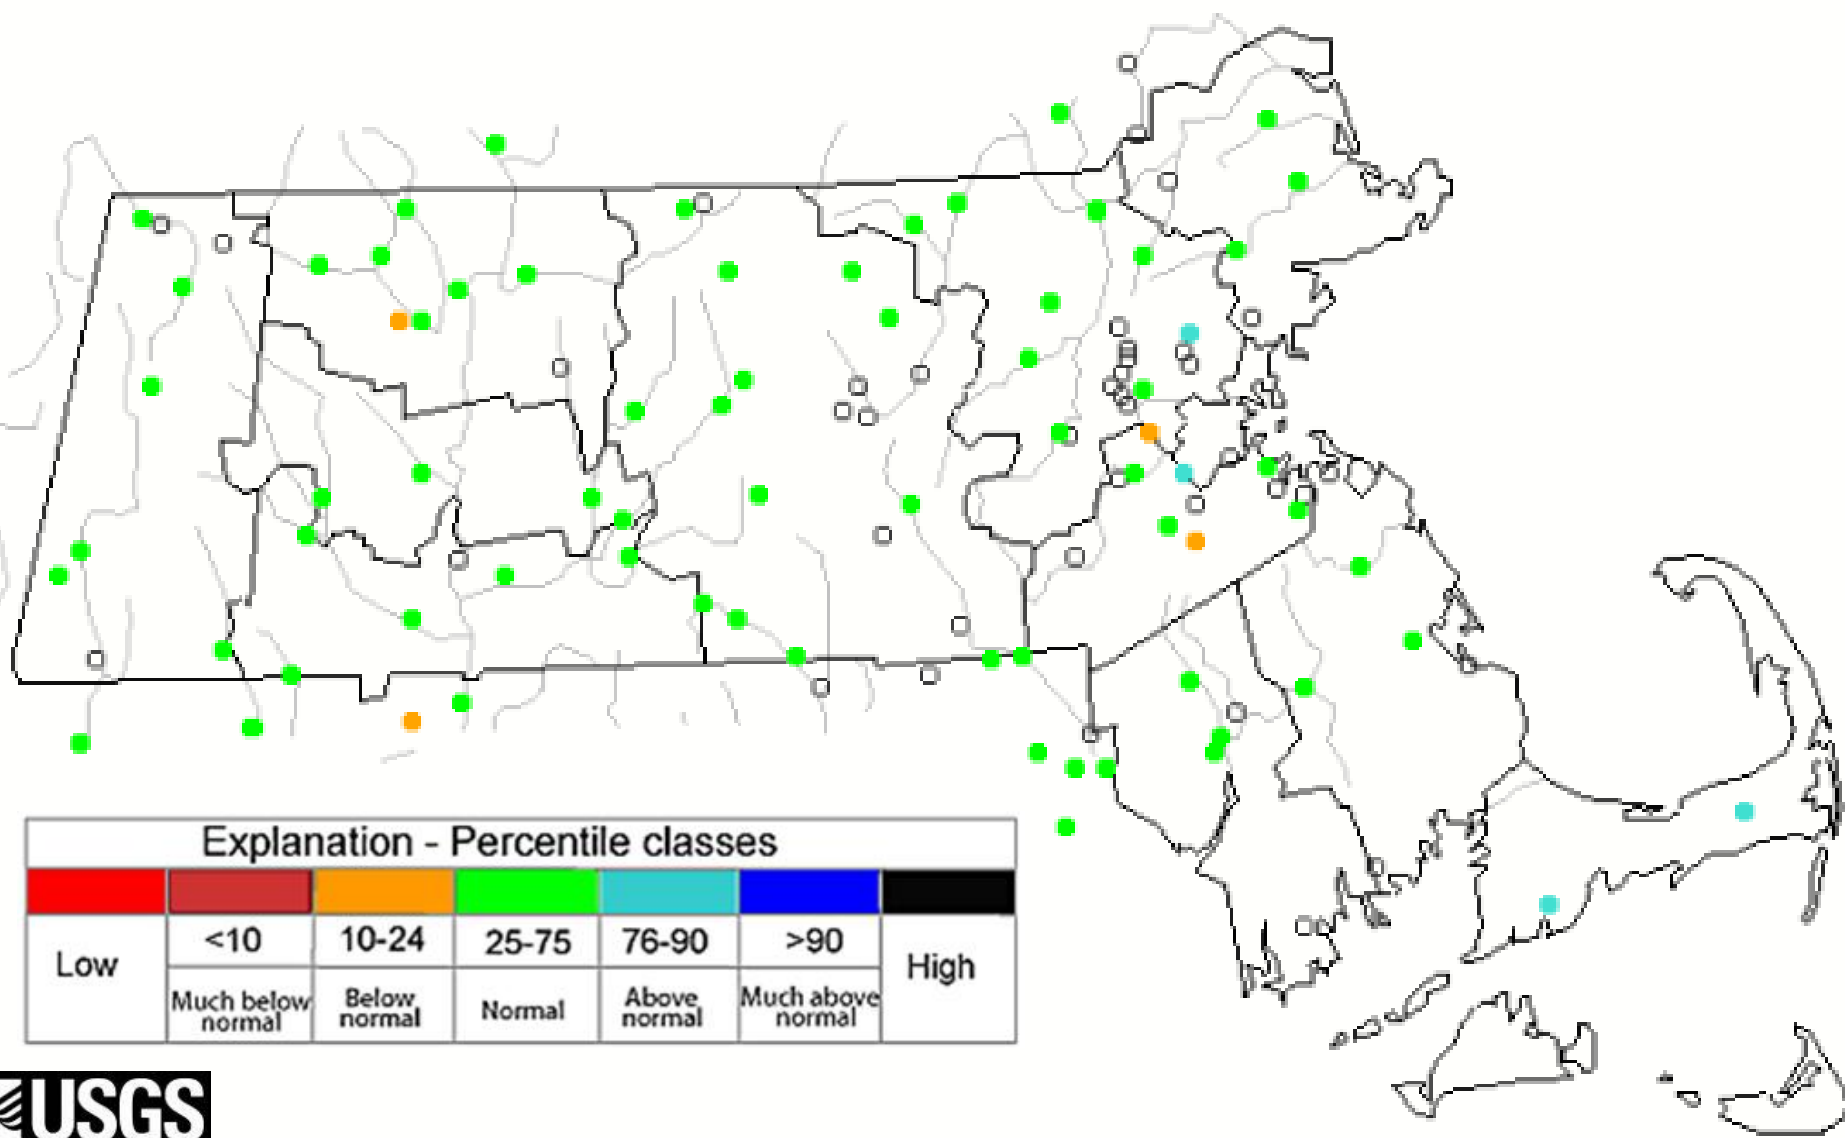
Explanation - Percentile classes

| Low | <10 | 10-24 | 25-75 | 76-90 | >90 | High |
|---|---|---|---|---|---|---|
| | Much below normal | Below normal | Normal | Above normal | Much above normal | |

USGS